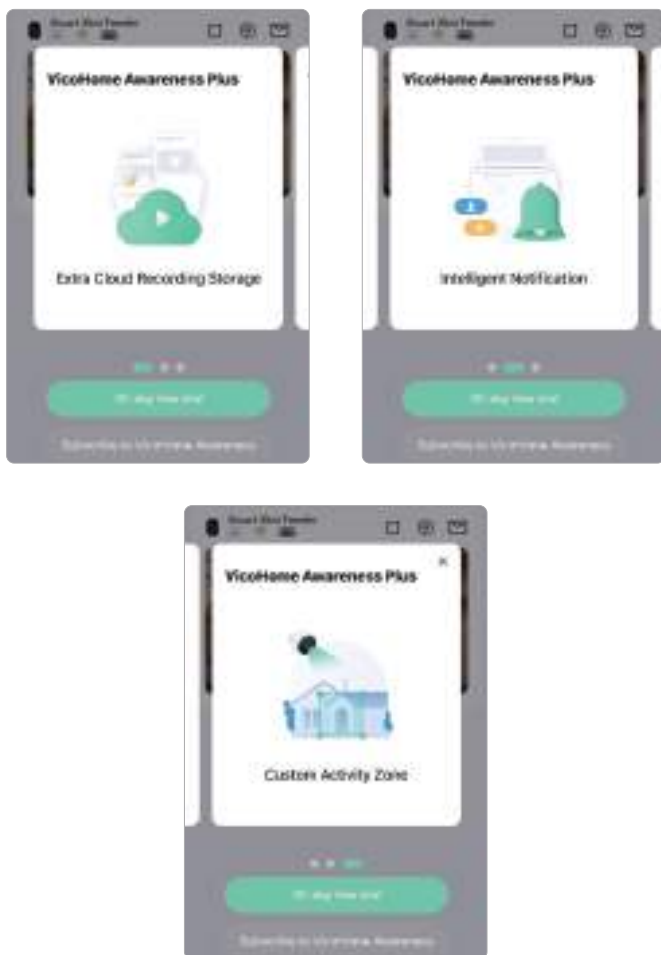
Smart Bird Feeder

VicoHome Awareness Plus

Extra Cloud Recording Storage

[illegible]

Subscribe to VicoHome Awareness

Smart Bird Feeder

VicoHome Awareness Plus

Intelligent Notification

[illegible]

Subscribe to VicoHome Awareness

Smart Bird Feeder

VicoHome Awareness Plus

×

Custom Activity Zone

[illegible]

Subscribe to VicoHome Awareness